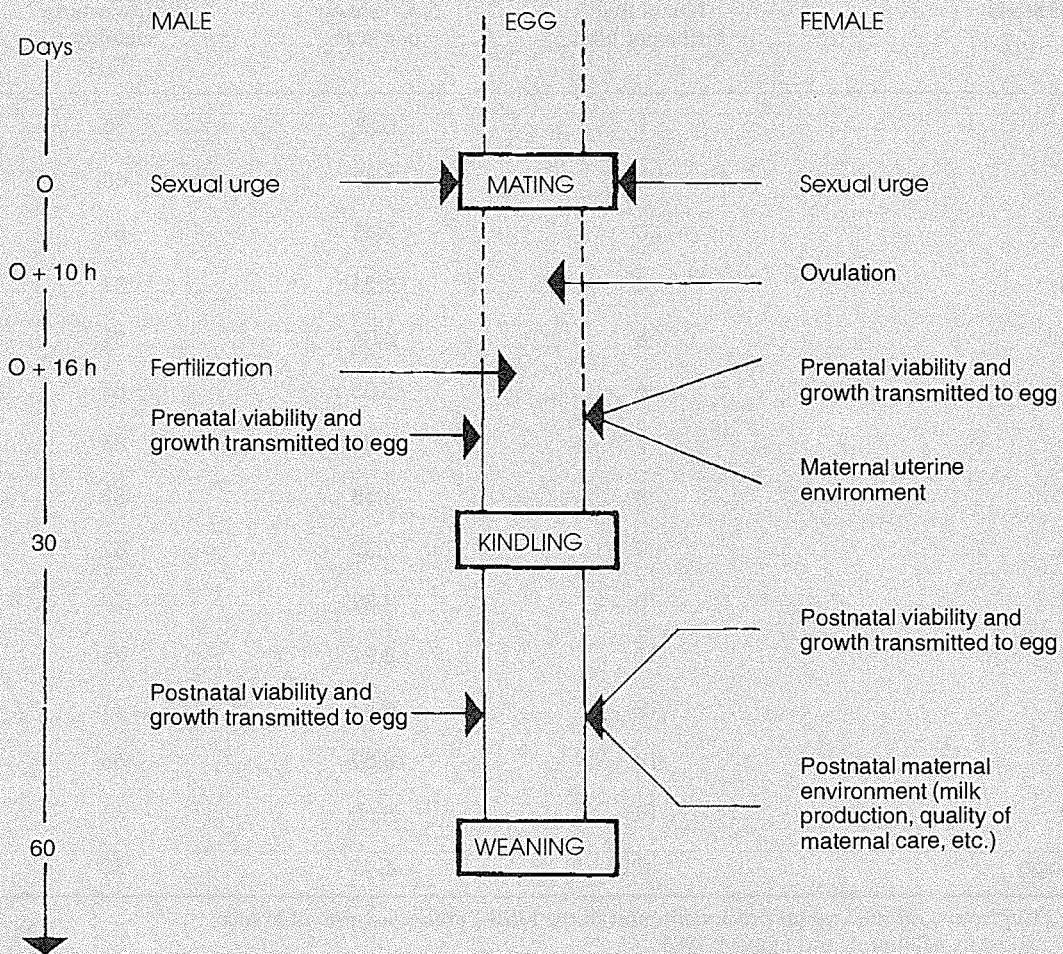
MALE

EGG

FEMALE

Days

O

Sexual urge

MATING

Sexual urge

O + 10 h

Ovulation

O + 16 h

Fertilization

Prenatal viability and growth transmitted to egg

Prenatal viability and growth transmitted to egg

Maternal uterine environment

30

KINDLING

Postnatal viability and growth transmitted to egg

Postnatal viability and growth transmitted to egg

Postnatal maternal environment (milk production, quality of maternal care, etc.)

60

WEANING